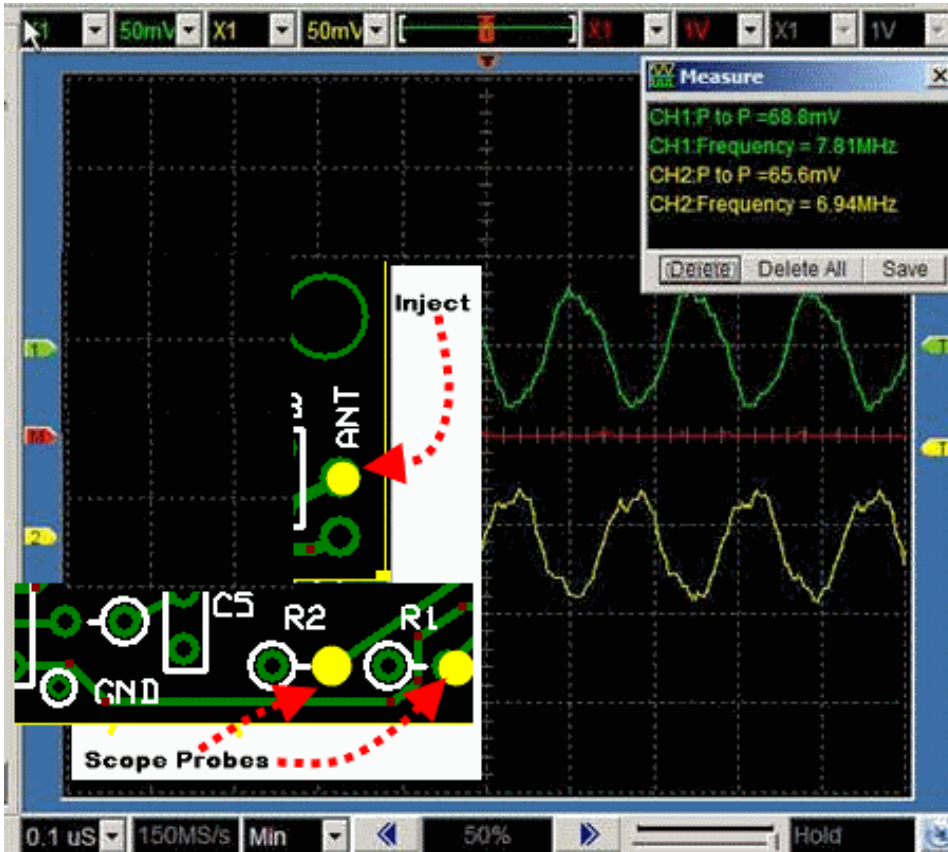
X1 50mV X1 50mV X1 1V X1 1V

Measure

CH1:P to P =68.8mV
CH1:Frequency = 7.81MHz
CH2:P to P =65.6mV
CH2:Frequency = 6.94MHz

Delete Delete All Save

Inject

ANT

C5 R2 R1

GND

Scope Probes

1 M 2 T T

0.1 uS 150MS/s Min 50% Hold